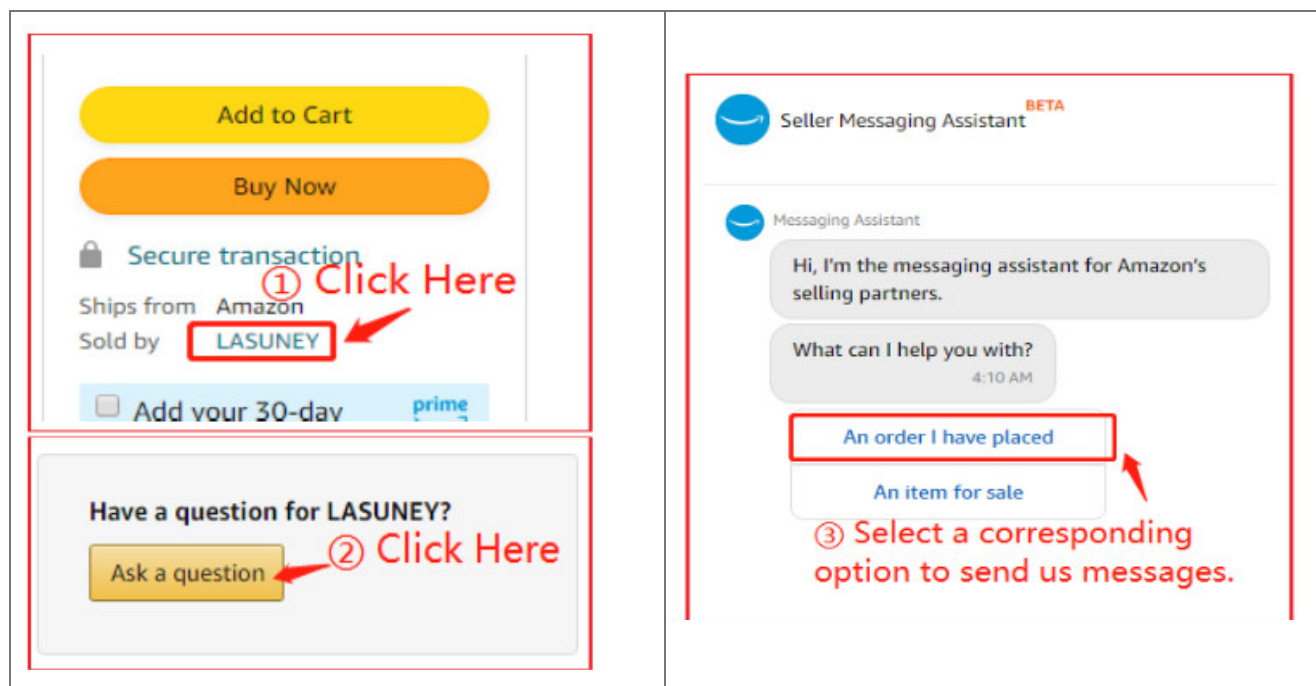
Add to Cart

Buy Now

Secure transaction

① Click Here

Ships from Amazon
Sold by LASUNEY

Add your 30-day prime

Have a question for LASUNEY?

Ask a question

② Click Here

Seller Messaging Assistant BETA

Messaging Assistant

Hi, I'm the messaging assistant for Amazon's selling partners.

What can I help you with?
4:10 AM

An order I have placed

An item for sale

③ Select a corresponding option to send us messages.